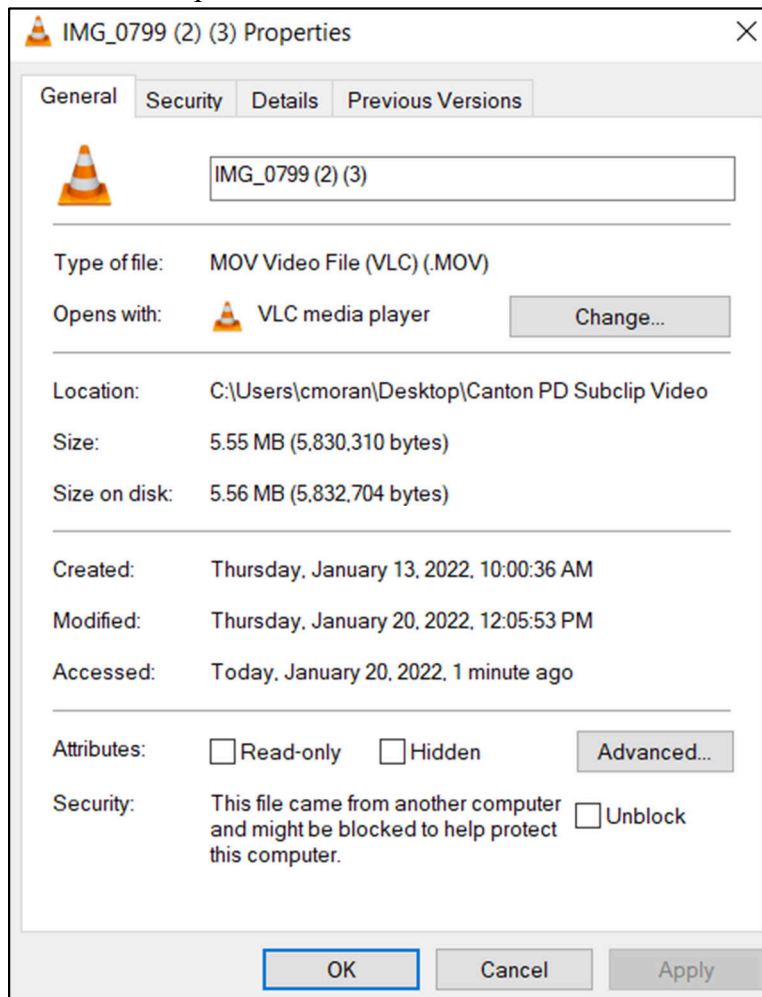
IMG_0799 (2) (3) Properties

×

General | Security | Details | Previous Versions

IMG_0799 (2) (3)

Type of file: MOV Video File (VLC) (.MOV)

Opens with: VLC media player Change...

Location: C:\Users\cmoran\Desktop\Canton PD Subclip Video

Size: 5.55 MB (5,830,310 bytes)

Size on disk: 5.56 MB (5,832,704 bytes)

Created: Thursday, January 13, 2022, 10:00:36 AM

Modified: Thursday, January 20, 2022, 12:05:53 PM

Accessed: Today, January 20, 2022, 1 minute ago

Attributes: Read-only Hidden Advanced...

Security: This file came from another computer and might be blocked to help protect this computer. Unblock

OK Cancel Apply